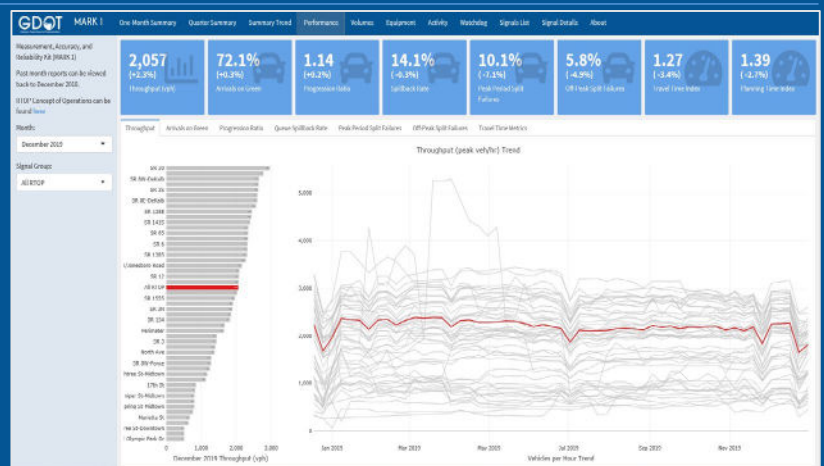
GDOT MARK I

One Month Summary Quarter Summary Summary Trend Performance Volumes Equipment Activity Watchdog Signals List Signal Details About

Measurement, Accuracy, and Reliability Kit (MARK 1)

Past month reports can be viewed back to December 2018.

RTOP Concept of Operations can be found here

Month:

December 2019

Signal Group:

All RTOP

2,057 (+2.3%) Throughput (vph)

72.1% (+0.3%) Arrivals on Green

1.14 (+0.2%) Progression Ratio

14.1% (-0.3%) Spillback Rate

10.1% (-7.1%) Peak Period Split Failures

5.8% (-4.9%) Off Peak Split Failures

1.27 (-3.4%) Travel Time Index

1.39 (-2.7%) Planning Time Index

Throughput Arrivals on Green Progression Ratio Queue Spillback Rate Peak Period Split Failures Off Peak Split Failures Travel Time Metrics

Throughput (peak veh/hr) Trend

SR 20
SR 9N-Dekalb
SR 20
SR 3E Dekalb
SR 1068
SR 1420
SR 85
SR 6
SR 1365
Lakewood Road
SR 17
All RTOP
SR 1555
SR 20
SR 154
Perimeter
SR 3
North Ave
SR 8W-Ponce
Ponce St-Midtown
17th St
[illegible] St-Midtown
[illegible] St Midtown
Marietta St
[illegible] Downtown
Olympic Park Dr

0 1,000 2,000 3,000
December 2019 Throughput (vph)

0 1,000 2,000 3,000 4,000 5,000

Jan 2019 Mar 2019 May 2019 Jul 2019 Sep 2019 Nov 2019
Vehicles per Hour Trend